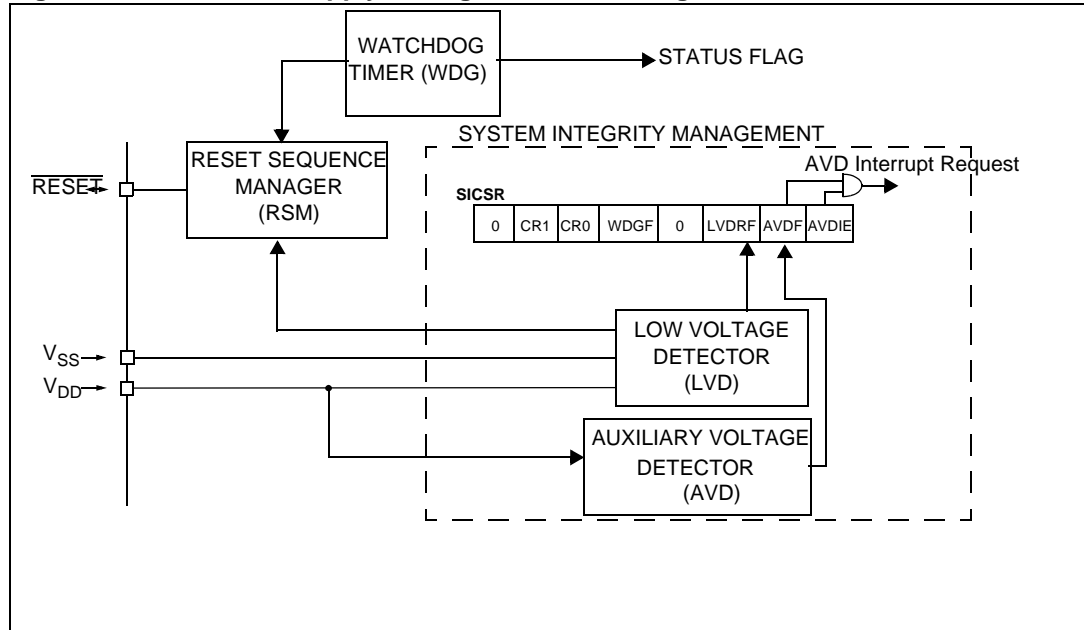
WATCHDOG TIMER (WDG)

STATUS FLAG

SYSTEM INTEGRITY MANAGEMENT

RESET SEQUENCE MANAGER (RSM)

AVD Interrupt Request

$\overline{\text{RESET}}$

SICSR

| 0 | CR1 | CR0 | WDGF | 0 | LVDRF | AVDF | AVDIE |
|---|---|---|---|---|---|---|---|

LOW VOLTAGE DETECTOR (LVD)

$V_{SS}$

$V_{DD}$

AUXILIARY VOLTAGE DETECTOR (AVD)